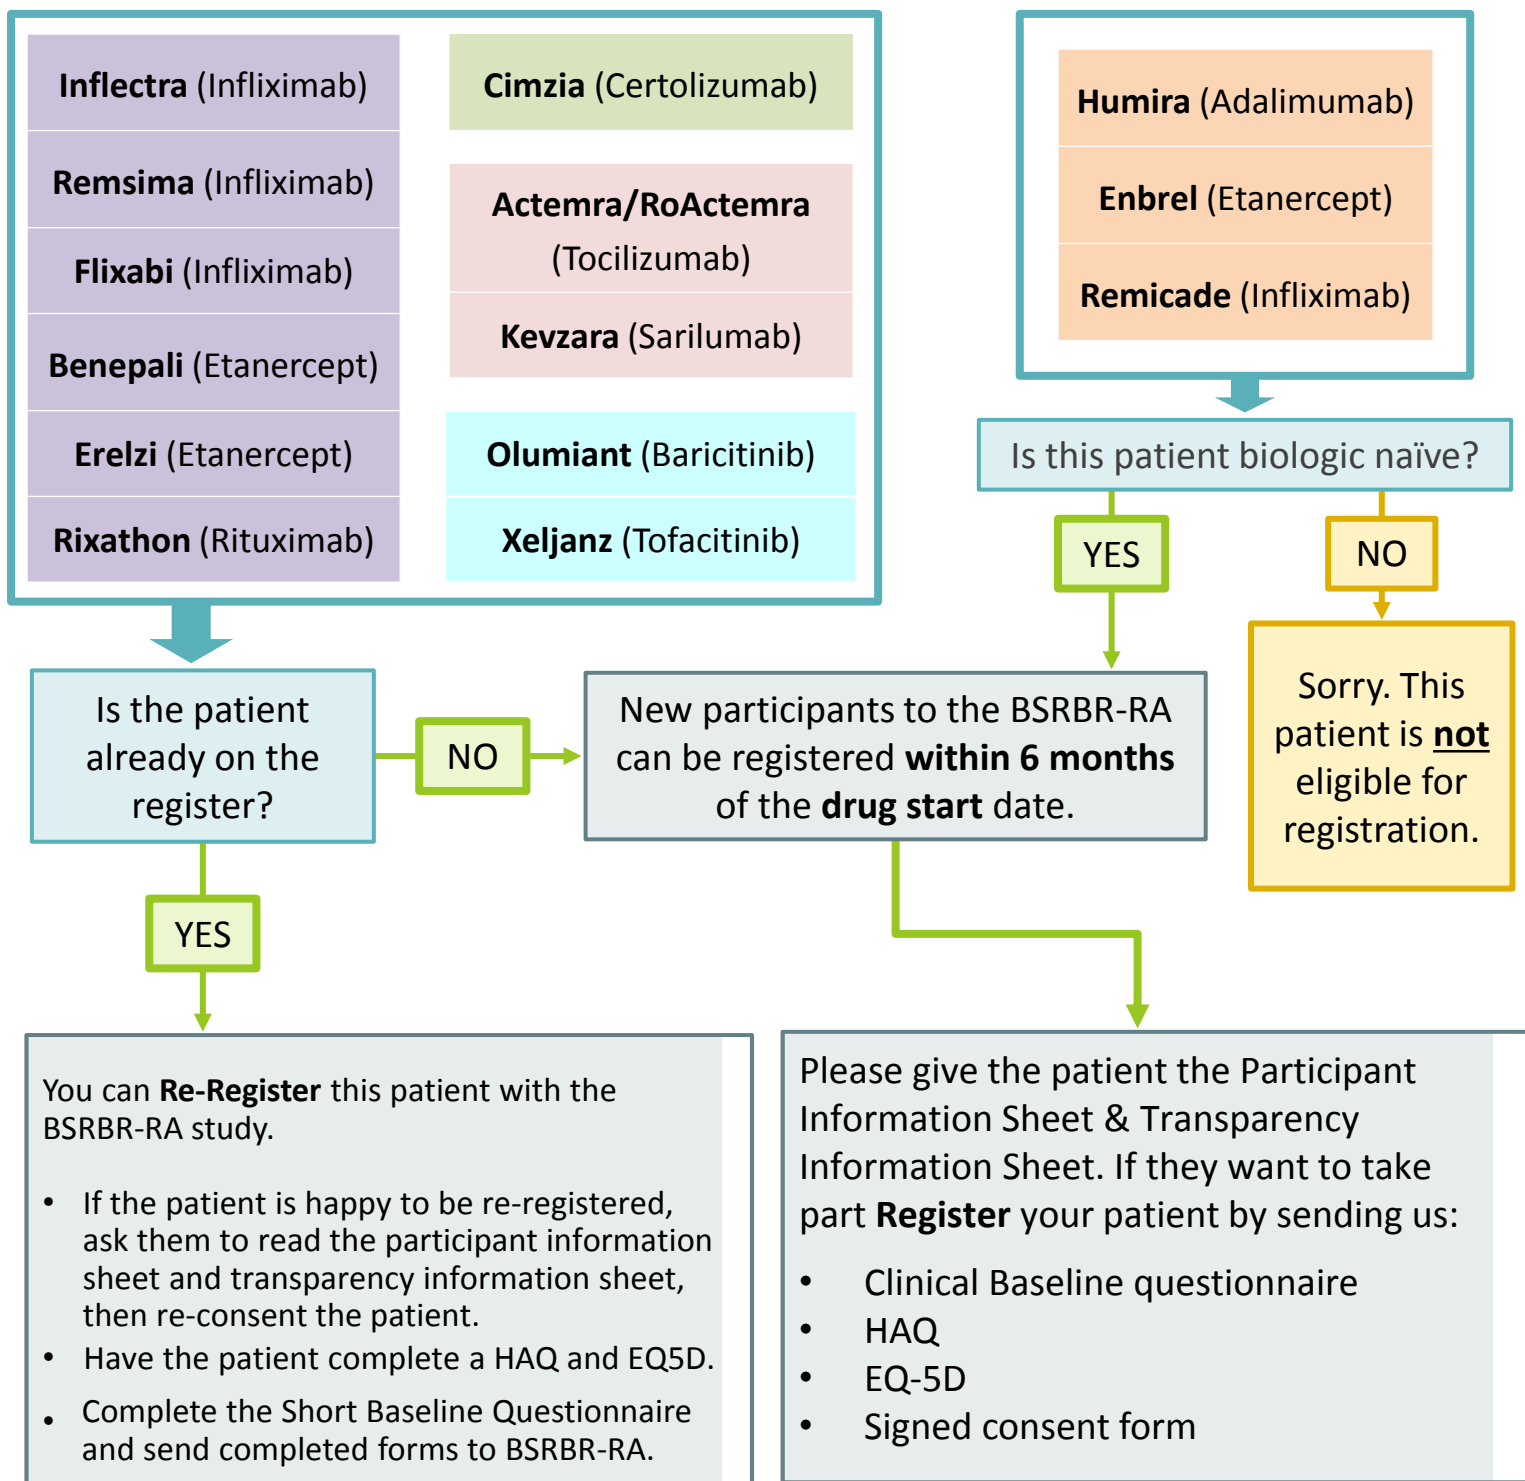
Inflectra (Infliximab)

Remsima (Infliximab)

Flixabi (Infliximab)

Benepali (Etanercept)

Erelzi (Etanercept)

Rixathon (Rituximab)

Cimzia (Certolizumab)

Actemra/RoActemra (Tocilizumab)

Kevzara (Sarilumab)

Olumiant (Baricitinib)

Xeljanz (Tofacitinib)

Humira (Adalimumab)

Enbrel (Etanercept)

Remicade (Infliximab)

Is this patient biologic naïve?

YES

NO

Sorry. This patient is not eligible for registration.

Is the patient already on the register?

NO

New participants to the BSRBR-RA can be registered within 6 months of the drug start date.

YES

You can Re-Register this patient with the BSRBR-RA study.

- If the patient is happy to be re-registered, ask them to read the participant information sheet and transparency information sheet, then re-consent the patient.
- Have the patient complete a HAQ and EQ5D.
- Complete the Short Baseline Questionnaire and send completed forms to BSRBR-RA.

Please give the patient the Participant Information Sheet & Transparency Information Sheet. If they want to take part Register your patient by sending us:

- Clinical Baseline questionnaire
- HAQ
- EQ-5D
- Signed consent form